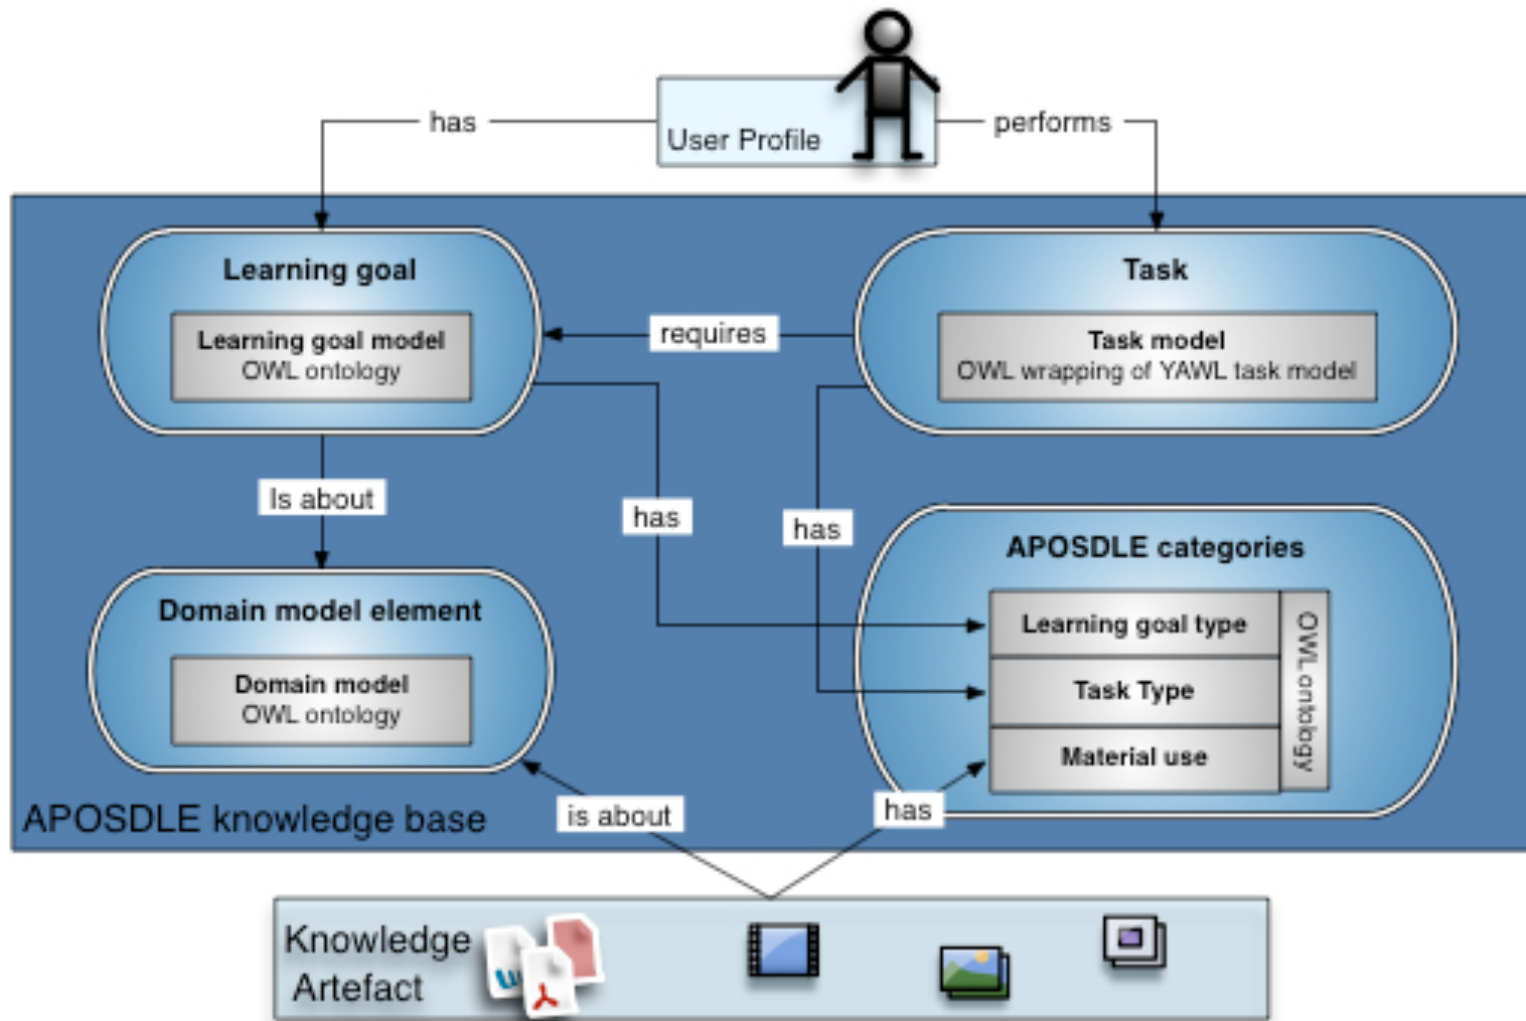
has

User Profile

performs

Learning goal

Learning goal model
OWL ontology

requires

Task

Task model
OWL wrapping of YAWL task model

Is about

has

has

APOSDLE categories

Domain model element

Domain model
OWL ontology

Learning goal type

Task Type

Material use

OWL ontology

APOSDLE knowledge base

is about

has

Knowledge Artefact